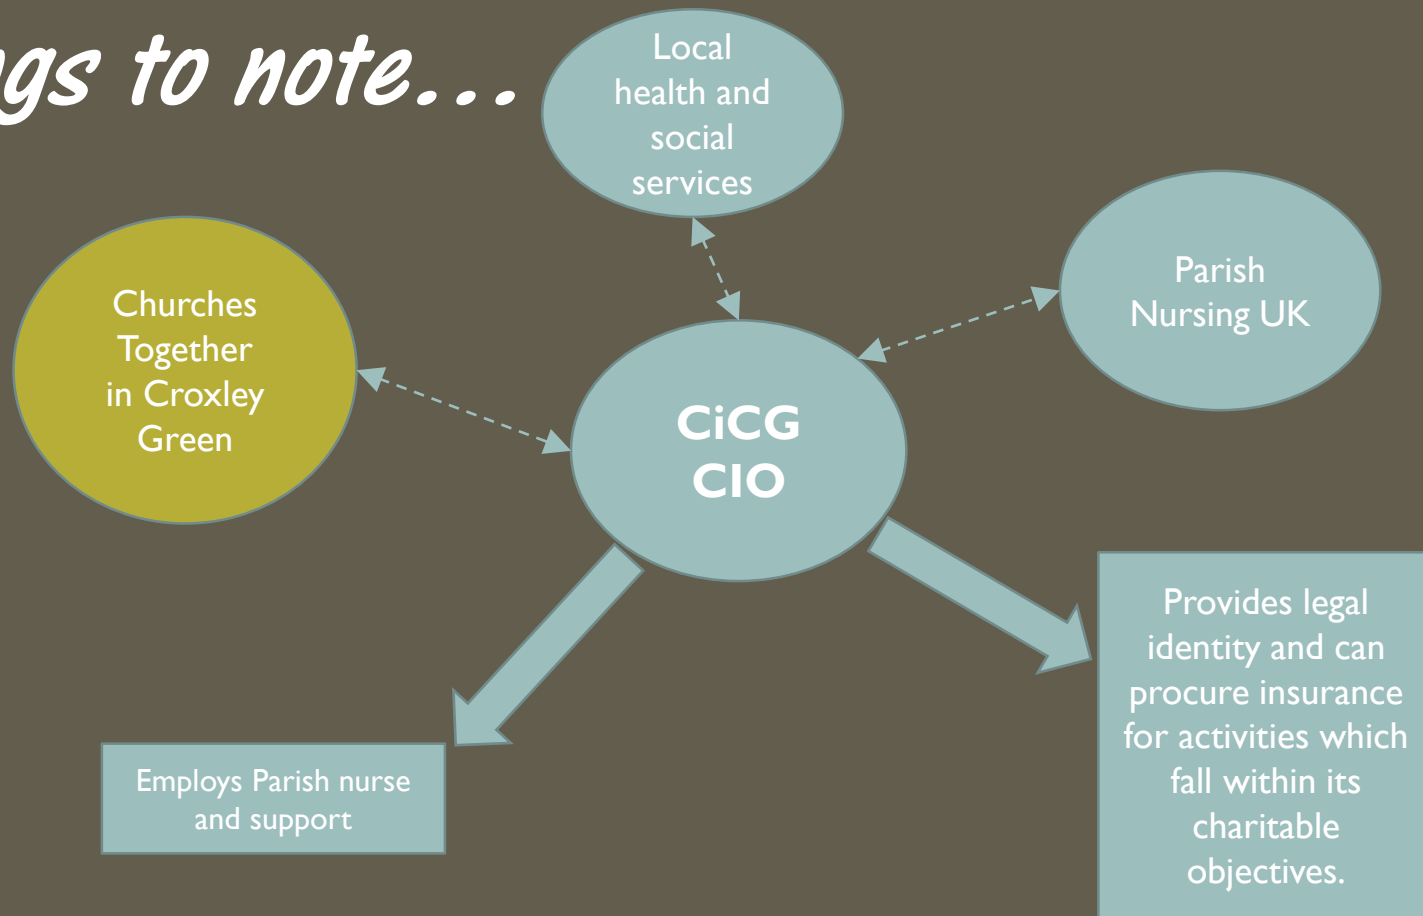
gs to note...

Local health and social services

Churches Together in Croxley Green

Parish Nursing UK

CiCG CIO

Employs Parish nurse and support

Provides legal identity and can procure insurance for activities which fall within its charitable objectives.